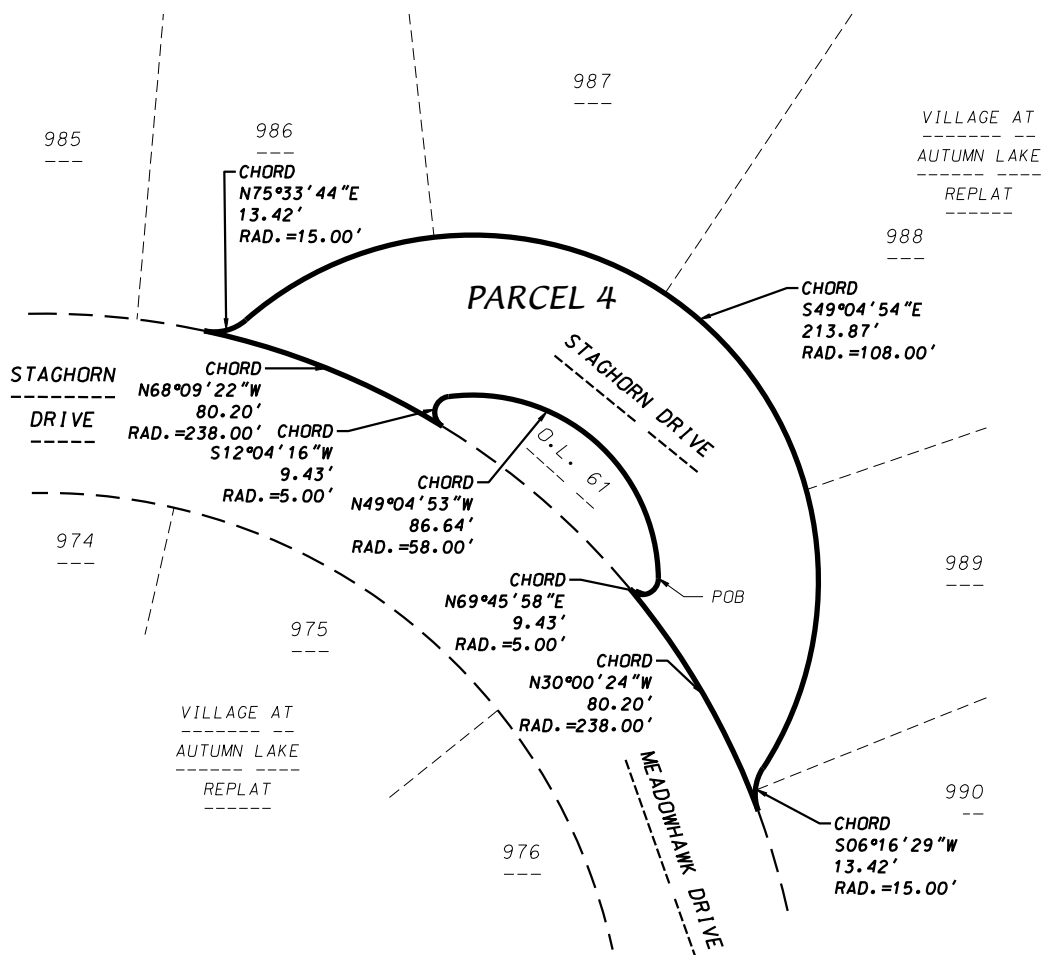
987

VILLAGE AT
AUTUMN LAKE
REPLAT

985

986

CHORD
N75°33'44"E
13.42'
RAD.=15.00'

988

CHORD
S49°04'54"E
213.87'
RAD.=108.00'

PARCEL 4

STAGHORN DRIVE

STAGHORN
DRIVE

CHORD
N68°09'22"W
80.20'
RAD.=238.00'

CHORD
S12°04'16"W
9.43'
RAD.=5.00'

O.L. 61

CHORD
N49°04'53"W
86.64'
RAD.=58.00'

974

989

CHORD
N69°45'58"E
9.43'
RAD.=5.00'

POB

975

CHORD
N30°00'24"W
80.20'
RAD.=238.00'

VILLAGE AT
AUTUMN LAKE
REPLAT

MEADOWHAWK DRIVE

990

CHORD
S06°16'29"W
13.42'
RAD.=15.00'

976